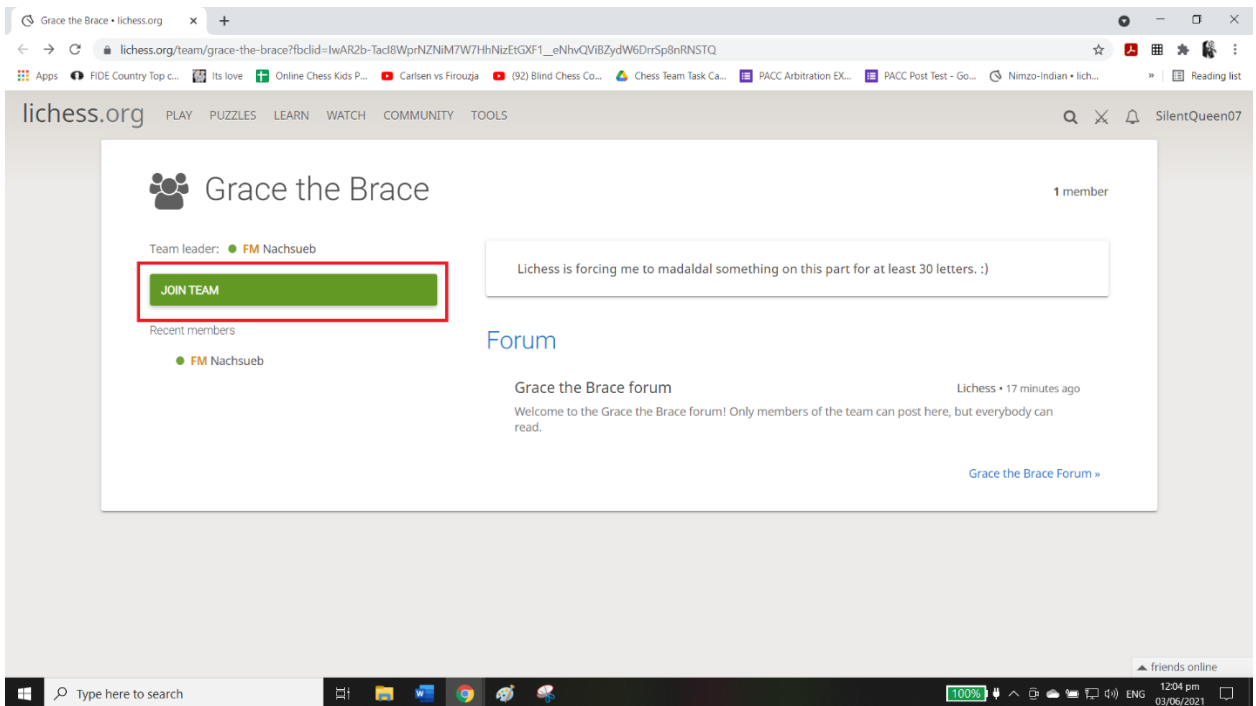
Grace the Brace • lichess.org × +

lichess.org/team/grace-the-brace?fbclid=IwAR2b-TacI8WprNZNiM7W7HhNizEtGXF1_eNhvQViBZydW6DrrSp8nRNSTQ

Apps FIDE Country Top c... Its love Online Chess Kids P... Carlsen vs Firouzja (92) Blind Chess Co... Chess Team Task Ca... PACC Arbitration EX... PACC Post Test - Go... Nimzo-Indian • lich... » Reading list

lichess.org PLAY PUZZLES LEARN WATCH COMMUNITY TOOLS SilentQueen07

Grace the Brace

1 member

Team leader: FM Nachsueb

JOIN TEAM

Recent members

FM Nachsueb

Lichess is forcing me to madaldal something on this part for at least 30 letters. :)

Forum

Grace the Brace forum

Lichess • 17 minutes ago

Welcome to the Grace the Brace forum! Only members of the team can post here, but everybody can read.

Grace the Brace Forum »

friends online

Type here to search

100% ENG 12:04 pm 03/06/2021